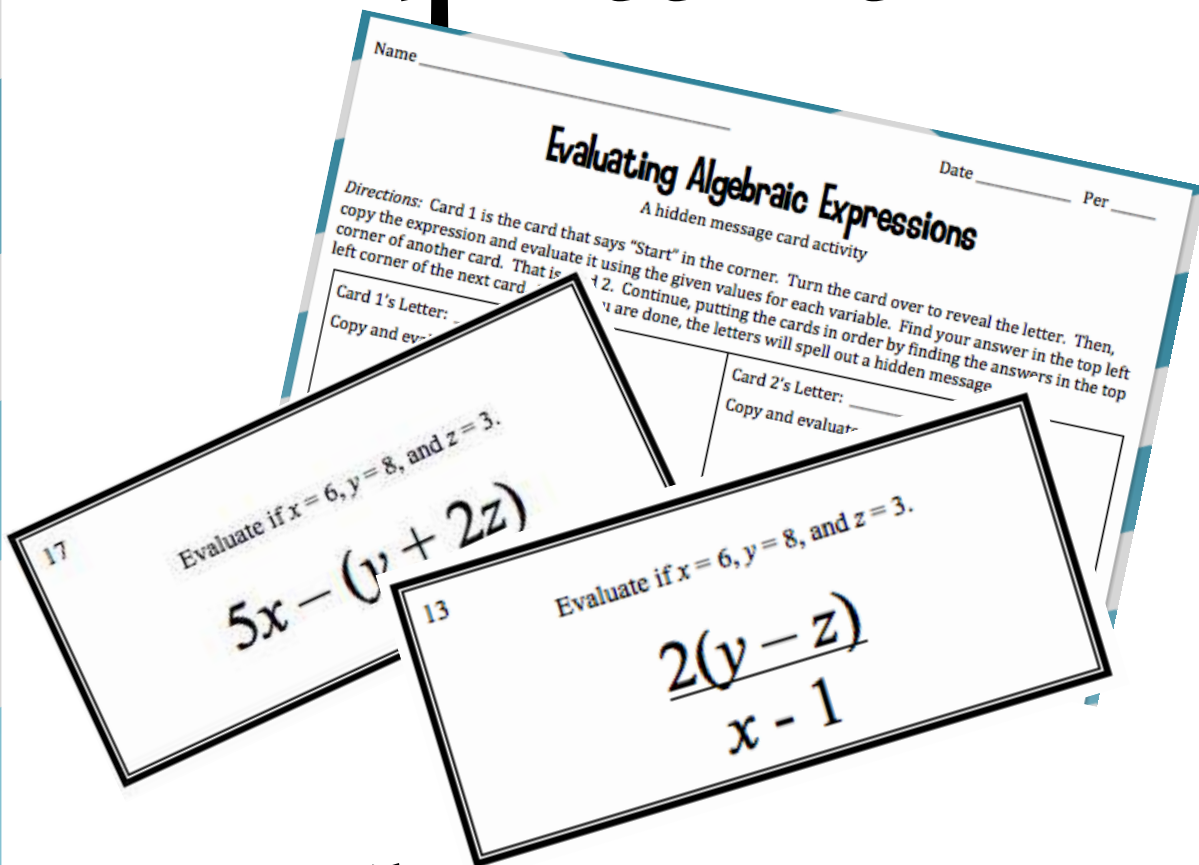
Name

Evaluating Algebraic Expressions

Date Per

A hidden message card activity

Directions: Card 1 is the card that says "Start" in the corner. Turn the card over to reveal the letter. Then, copy the expression and evaluate it using the given values for each variable. Find your answer in the top left corner of another card. That is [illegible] 2. Continue, putting the cards in order by finding the answers in the top left corner of the next card. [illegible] are done, the letters will spell out a hidden message.

Card 1's Letter: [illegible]

Copy and ev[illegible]

Card 2's Letter:

Copy and evaluat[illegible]

17

Evaluate if x = 6, y = 8, and z = 3.

$5x - (y + 2z)$

13

Evaluate if x = 6, y = 8, and z = 3.

$\frac{2(y-z)}{x - 1}$